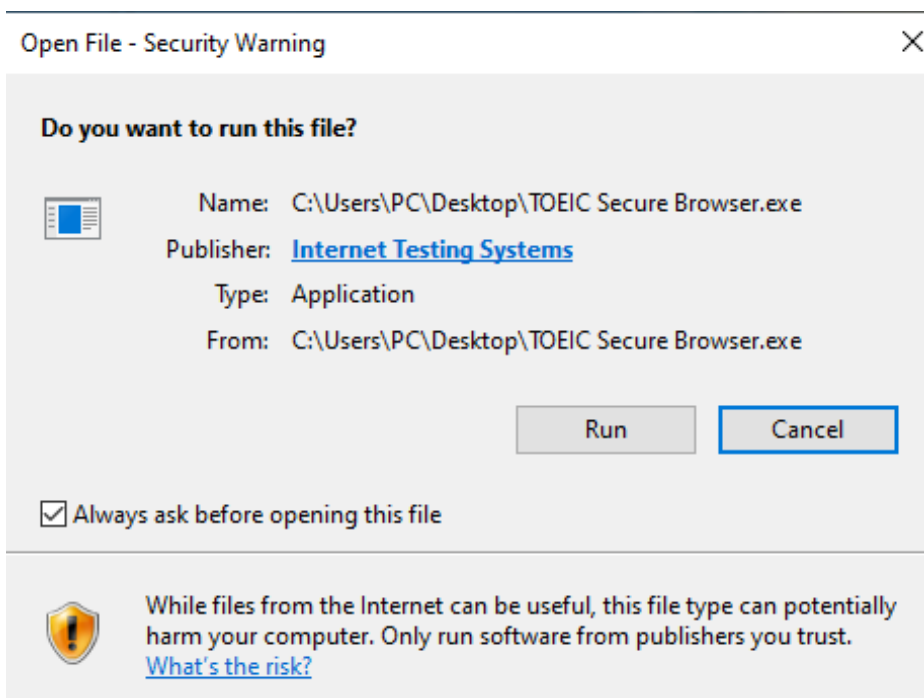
Open File - Security Warning

Do you want to run this file?

Name: C:\Users\PC\Desktop\TOEIC Secure Browser.exe
Publisher: Internet Testing Systems
Type: Application
From: C:\Users\PC\Desktop\TOEIC Secure Browser.exe

Run
Cancel

Always ask before opening this file

While files from the Internet can be useful, this file type can potentially harm your computer. Only run software from publishers you trust. What's the risk?